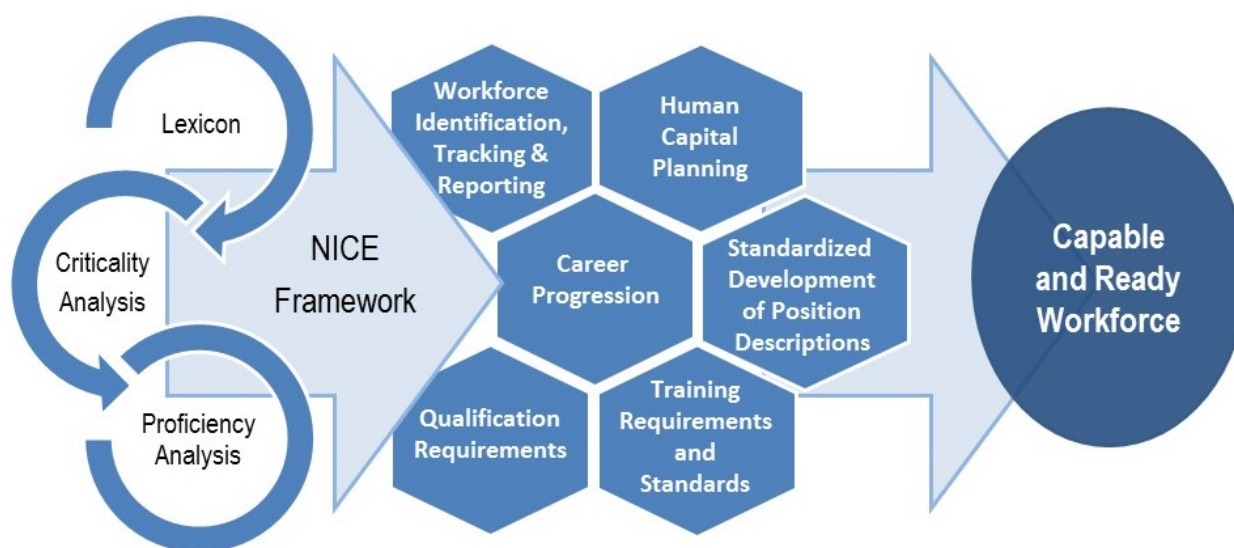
Lexicon

Criticality Analysis

Proficiency Analysis

NICE Framework

Workforce Identification, Tracking & Reporting

Human Capital Planning

Career Progression

Standardized Development of Position Descriptions

Qualification Requirements

Training Requirements and Standards

Capable and Ready Workforce